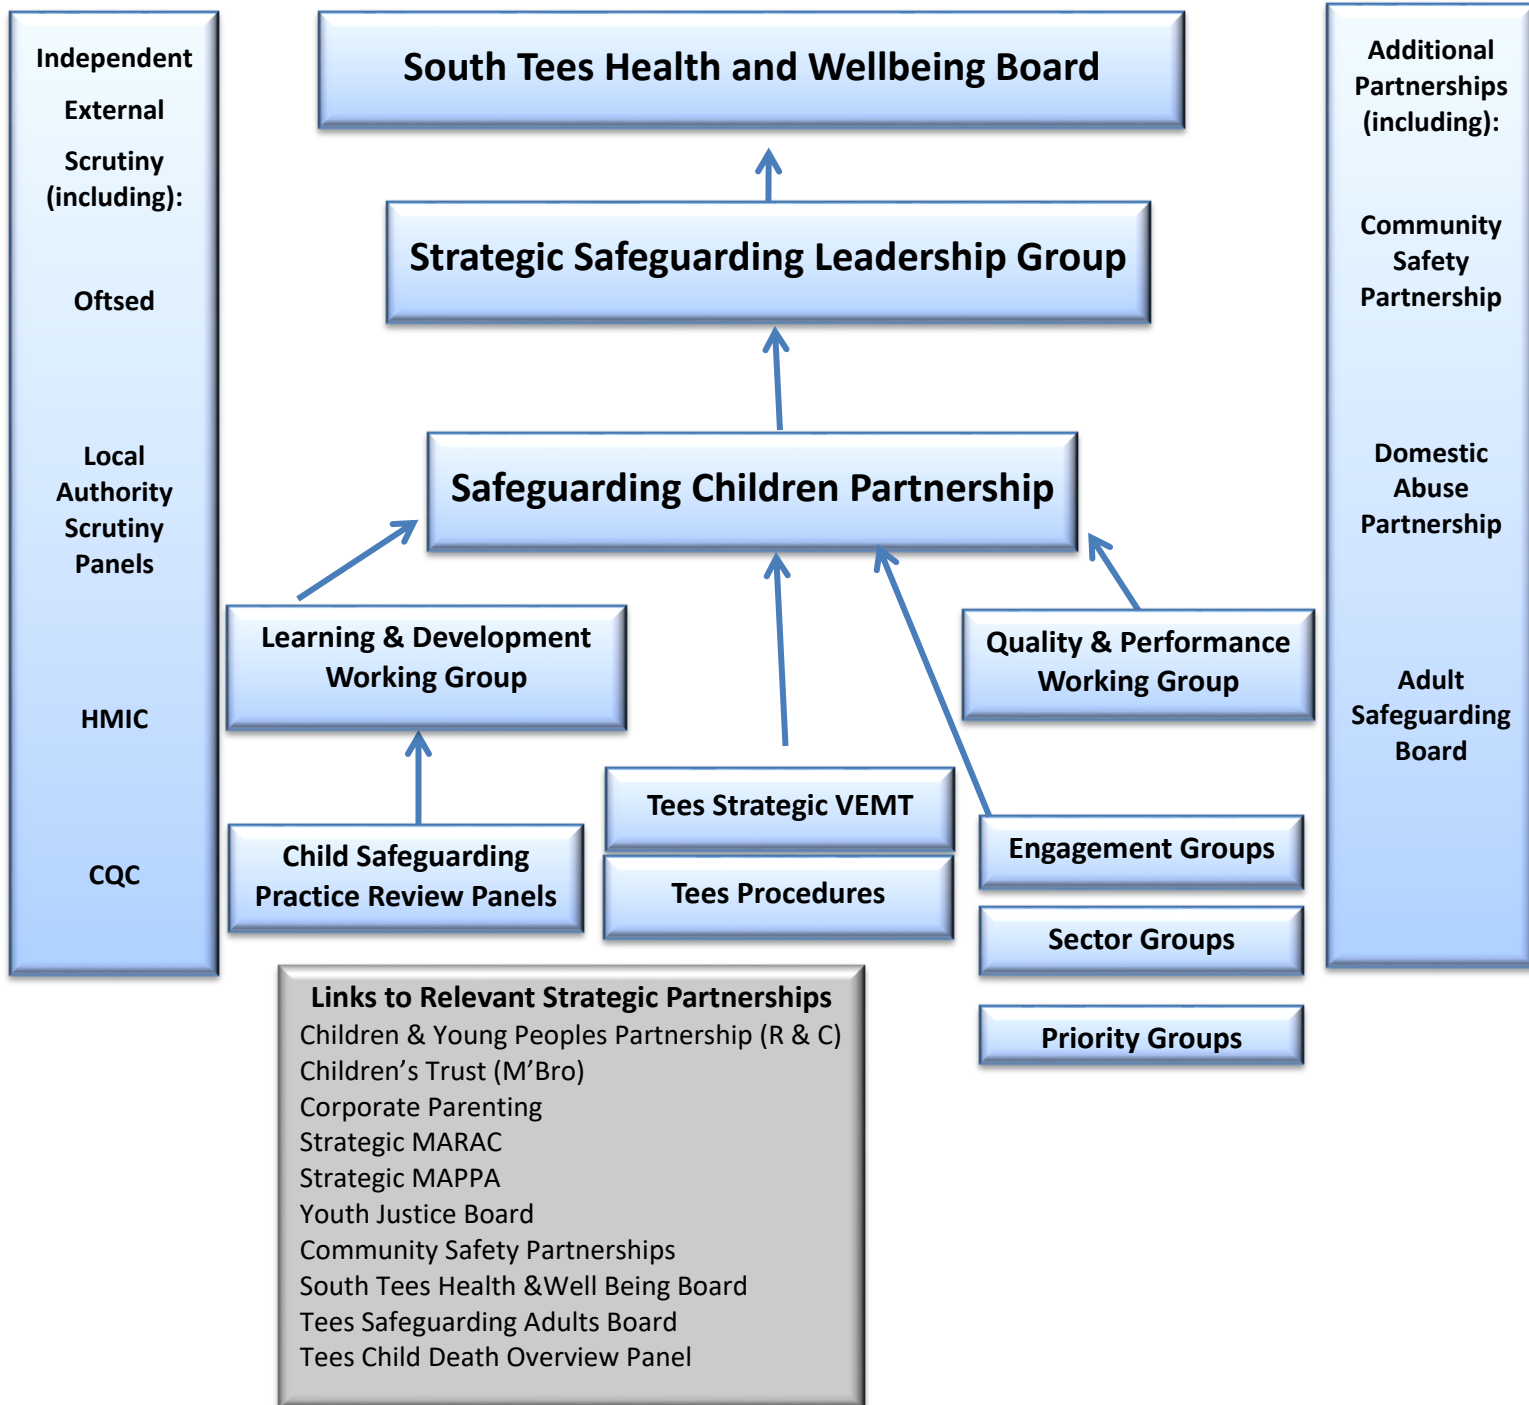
Independent External Scrutiny (including):

Oftsed

Local Authority Scrutiny Panels

HMIC

CQC

South Tees Health and Wellbeing Board

Strategic Safeguarding Leadership Group

Safeguarding Children Partnership

Learning & Development Working Group

Child Safeguarding Practice Review Panels

Tees Strategic VEMT

Tees Procedures

Quality & Performance Working Group

Engagement Groups

Sector Groups

Priority Groups

Additional Partnerships (including):

Community Safety Partnership

Domestic Abuse Partnership

Adult Safeguarding Board

Links to Relevant Strategic Partnerships
Children & Young Peoples Partnership (R & C)
Children's Trust (M'Bro)
Corporate Parenting
Strategic MARAC
Strategic MAPPA
Youth Justice Board
Community Safety Partnerships
South Tees Health &Well Being Board
Tees Safeguarding Adults Board
Tees Child Death Overview Panel